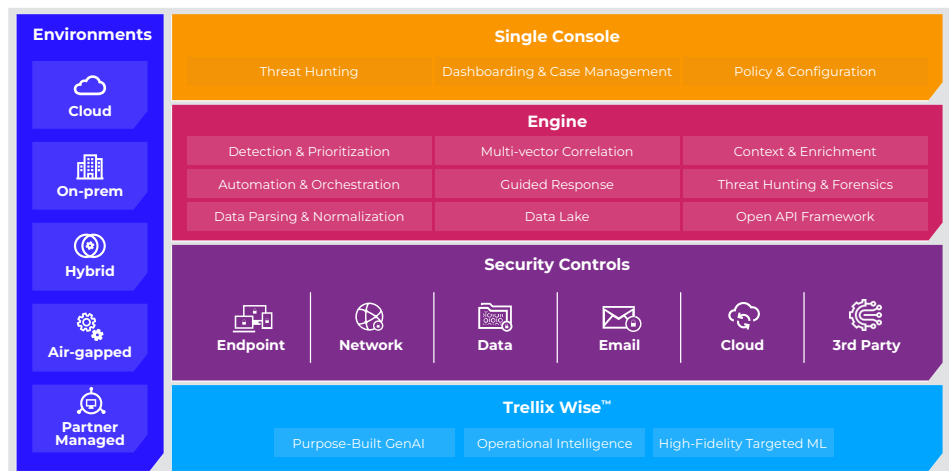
Environments

Cloud

On-prem

Hybrid

Air-gapped

Partner Managed

Single Console

Threat Hunting | Dashboarding & Case Management | Policy & Configuration

Engine

| | | |
|---|---|---|
| Detection & Prioritization | Multi-vector Correlation | Context & Enrichment |
| Automation & Orchestration | Guided Response | Threat Hunting & Forensics |
| Data Parsing & Normalization | Data Lake | Open API Framework |

Security Controls

Endpoint | Network | Data | Email | Cloud | 3rd Party

Trellix Wise™

Purpose-Built GenAI | Operational Intelligence | High-Fidelity Targeted ML